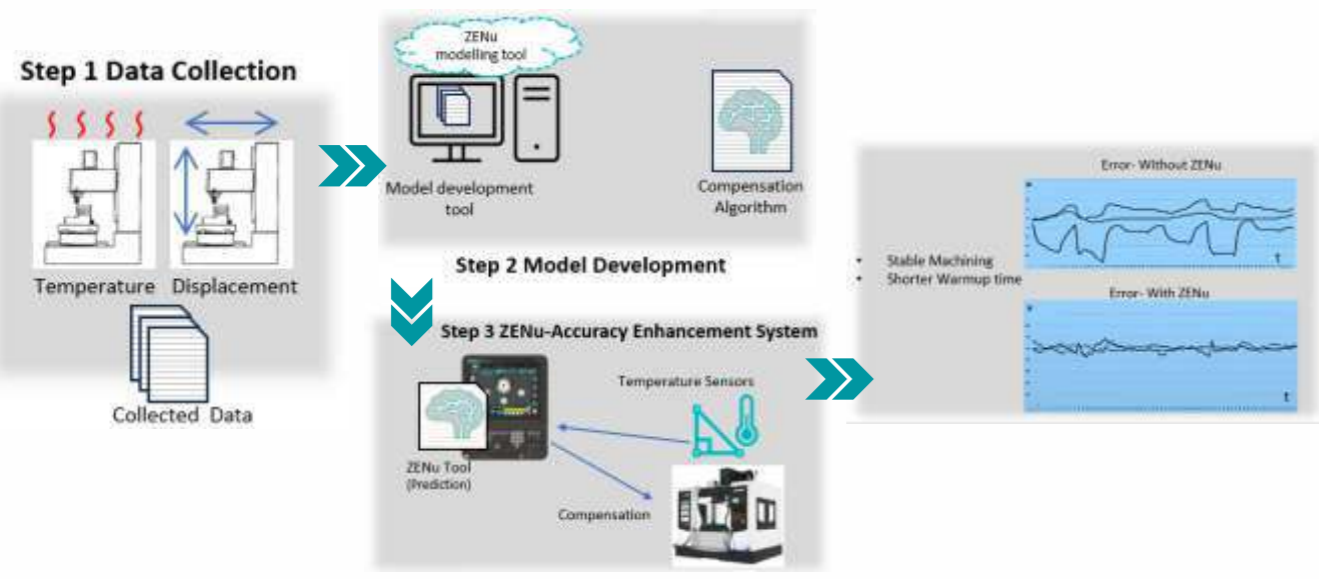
Step 1 Data Collection

Temperature

Displacement

Collected Data

ZENu modelling tool

Model development tool

Compensation Algorithm

Step 2 Model Development

Step 3 ZENu-Accuracy Enhancement System

Temperature Sensors

ZENu Tool (Prediction)

Compensation

- Stable Machining
- Shorter Warmup time

Error- Without ZENu

t

Error- With ZENu

t